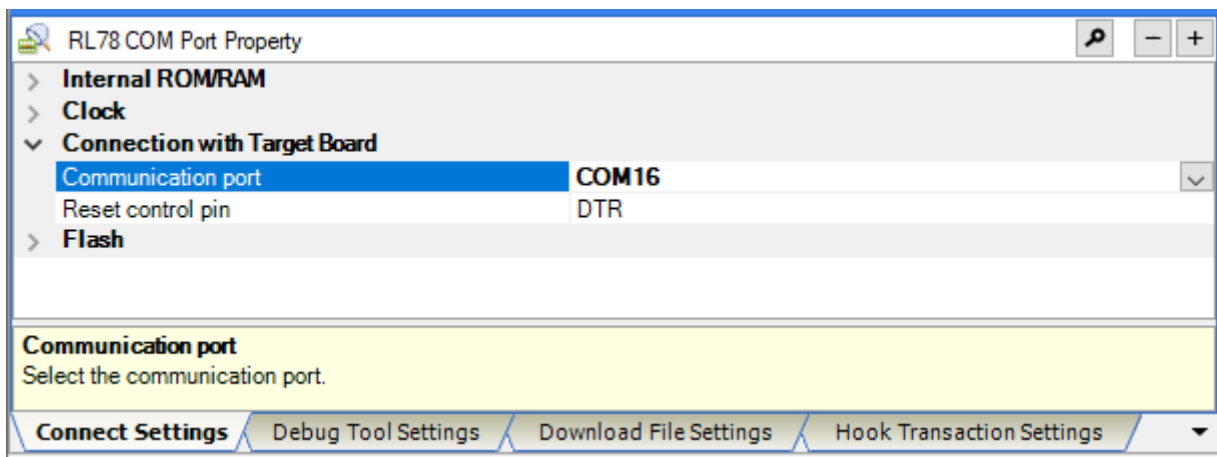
RL78 COM Port Property

Internal ROM/RAM
Clock
Connection with Target Board

| | |
|---|---|
| Communication port | COM16 |
| Reset control pin | DTR |

Flash

Communication port
Select the communication port.

Connect Settings | Debug Tool Settings | Download File Settings | Hook Transaction Settings